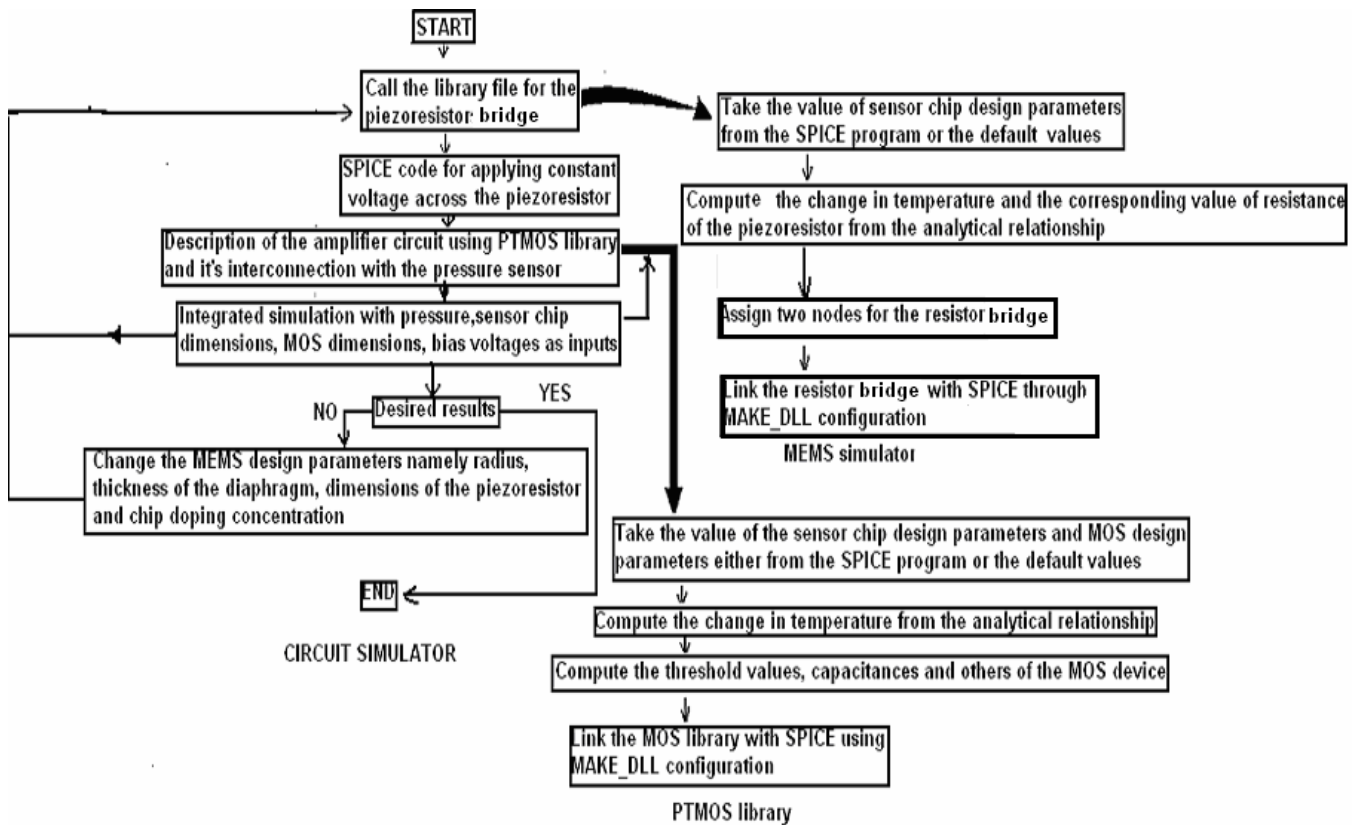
START

Call the library file for the piezoresistor bridge

SPICE code for applying constant voltage across the piezoresistor

Description of the amplifier circuit using PTMOS library and it's interconnection with the pressure sensor

Integrated simulation with pressure,sensor chip dimensions, MOS dimensions, bias voltages as inputs

Desired results

NO

YES

Change the MEMS design parameters namely radius, thickness of the diaphragm, dimensions of the piezoresistor and chip doping concentration

END

CIRCUIT SIMULATOR

Take the value of sensor chip design parameters from the SPICE program or the default values

Compute the change in temperature and the corresponding value of resistance of the piezoresistor from the analytical relationship

Assign two nodes for the resistor bridge

Link the resistor bridge with SPICE through MAKE_DLL configuration

MEMS simulator

Take the value of the sensor chip design parameters and MOS design parameters either from the SPICE program or the default values

Compute the change in temperature from the analytical relationship

Compute the threshold values, capacitances and others of the MOS device

Link the MOS library with SPICE using MAKE_DLL configuration

PTMOS library